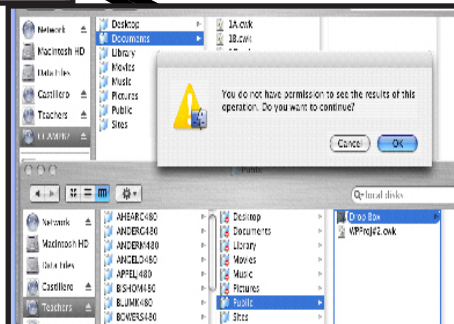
Network
Macintosh HD
Data Files
Castillero
Teachers
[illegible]

Desktop
Documents
Library
Movies
Music
Pictures
Public
Sites

1A.cwk
1B.cwk

You do not have permission to see the results of this operation. Do you want to continue?

Cancel
OK

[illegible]

Q local disks

Network
Macintosh HD
Data Files
Castillero
Teachers

AHEARC480
ANDERC480
ANDERM480
ANGELD480
APPEL1480
BISHOM480
BLUMK480
BOWERS480

Desktop
Documents
Library
Movies
Music
Pictures
Public
Sites

Drop Box
WPProj#2.cwk